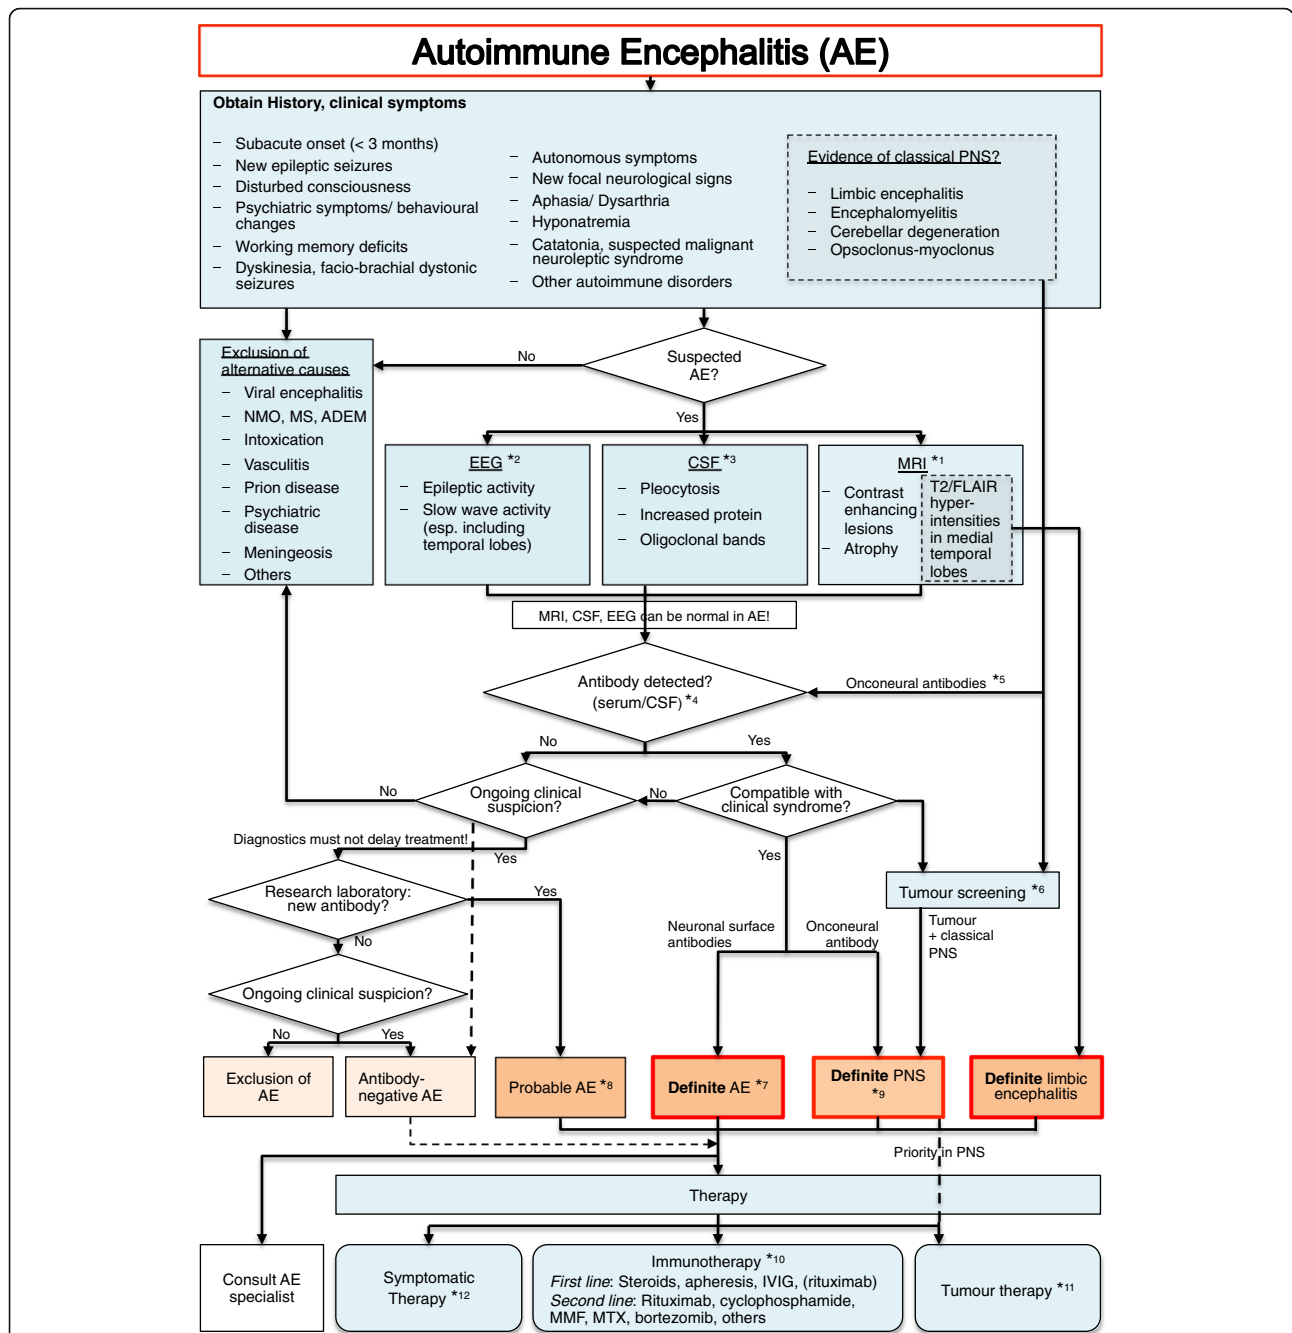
Autoimmune Encephalitis (AE)

Obtain History, clinical symptoms

– Subacute onset (< 3 months)
– New epileptic seizures
– Disturbed consciousness
– Psychiatric symptoms/ behavioural changes
– Working memory deficits
– Dyskinesia, facio-brachial dystonic seizures

– Autonomous symptoms
– New focal neurological signs
– Aphasia/ Dysarthria
– Hyponatremia
– Catatonia, suspected malignant neuroleptic syndrome
– Other autoimmune disorders

Evidence of classical PNS?
– Limbic encephalitis
– Encephalomyelitis
– Cerebellar degeneration
– Opsoclonus-myoclonus

Exclusion of alternative causes
– Viral encephalitis
– NMO, MS, ADEM
– Intoxication
– Vasculitis
– Prion disease
– Psychiatric disease
– Meningeosis
– Others

No

Suspected AE?

Yes

EEG *2
– Epileptic activity
– Slow wave activity (esp. including temporal lobes)

CSF *3
– Pleocytosis
– Increased protein
– Oligoclonal bands

MRI *1
– Contrast enhancing lesions
– Atrophy
T2/FLAIR hyper-intensities in medial temporal lobes

MRI, CSF, EEG can be normal in AE!

Antibody detected? (serum/CSF) *4

Onconeural antibodies *5

No

Yes

No

Ongoing clinical suspicion?

No

Compatible with clinical syndrome?

Diagnostics must not delay treatment!

Yes

Yes

Research laboratory: new antibody?

Yes

No

Ongoing clinical suspicion?

No

Yes

Tumour screening *6

Tumour + classical PNS

Neuronal surface antibodies

Onconeural antibody

Exclusion of AE

Antibody-negative AE

Probable AE *8

Definite AE *7

Definite PNS *9

Definite limbic encephalitis

Priority in PNS

Therapy

Consult AE specialist

Symptomatic Therapy *12

Immunotherapy *10
First line: Steroids, apheresis, IVIG, (rituximab)
Second line: Rituximab, cyclophosphamide, MMF, MTX, bortezomib, others

Tumour therapy *11